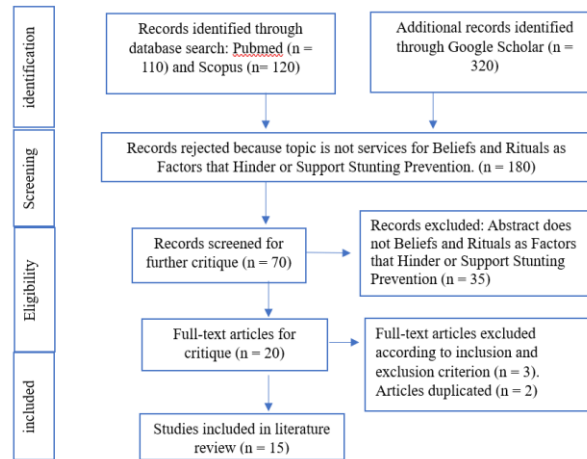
identification

Records identified through database search: Pubmed (n = 110) and Scopus (n= 120)

Additional records identified through Google Scholar (n = 320)

Screening

Records rejected because topic is not services for Beliefs and Rituals as Factors that Hinder or Support Stunting Prevention. (n = 180)

Eligibility

Records screened for further critique (n = 70)

Records excluded: Abstract does not Beliefs and Rituals as Factors that Hinder or Support Stunting Prevention (n = 35)

included

Full-text articles for critique (n = 20)

Full-text articles excluded according to inclusion and exclusion criterion (n = 3). Articles duplicated (n = 2)

Studies included in literature review (n = 15)